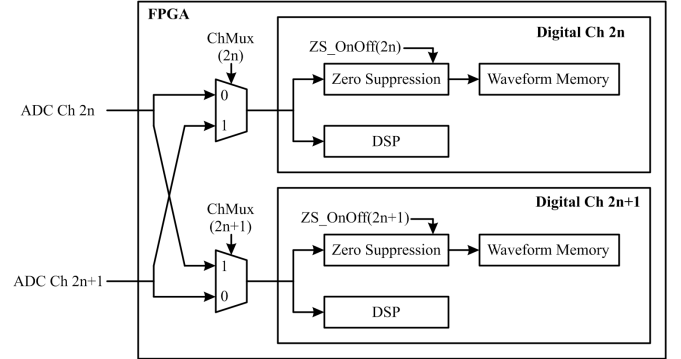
FPGA

ChMux (2n)

0

1

Digital Ch 2n

ZS_OnOff(2n)

Zero Suppression

Waveform Memory

DSP

ADC Ch 2n

ChMux (2n+1)

1

0

Digital Ch 2n+1

ZS_OnOff(2n+1)

Zero Suppression

Waveform Memory

DSP

ADC Ch 2n+1